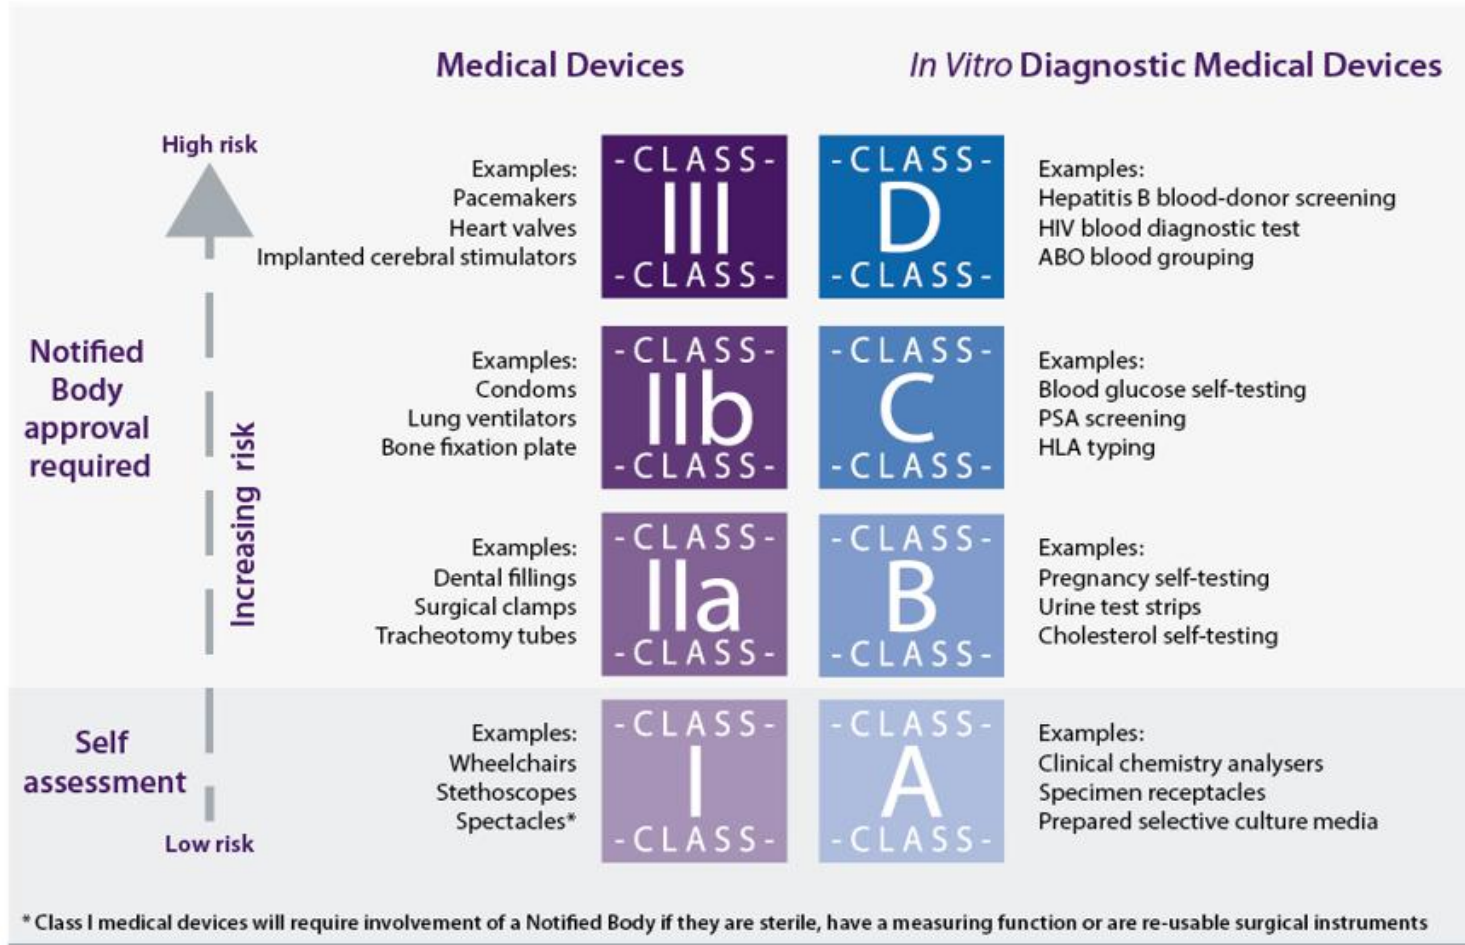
Medical Devices

In Vitro Diagnostic Medical Devices

High risk

Notified Body approval required

Increasing risk

Self assessment

Low risk

Examples:
Pacemakers
Heart valves
Implanted cerebral stimulators

-CLASS- III -CLASS-

-CLASS- D -CLASS-

Examples:
Hepatitis B blood-donor screening
HIV blood diagnostic test
ABO blood grouping

Examples:
Condoms
Lung ventilators
Bone fixation plate

-CLASS- IIb -CLASS-

-CLASS- C -CLASS-

Examples:
Blood glucose self-testing
PSA screening
HLA typing

Examples:
Dental fillings
Surgical clamps
Tracheotomy tubes

-CLASS- IIa -CLASS-

-CLASS- B -CLASS-

Examples:
Pregnancy self-testing
Urine test strips
Cholesterol self-testing

Examples:
Wheelchairs
Stethoscopes
Spectacles*

-CLASS- I -CLASS-

-CLASS- A -CLASS-

Examples:
Clinical chemistry analysers
Specimen receptacles
Prepared selective culture media

* Class I medical devices will require involvement of a Notified Body if they are sterile, have a measuring function or are re-usable surgical instruments